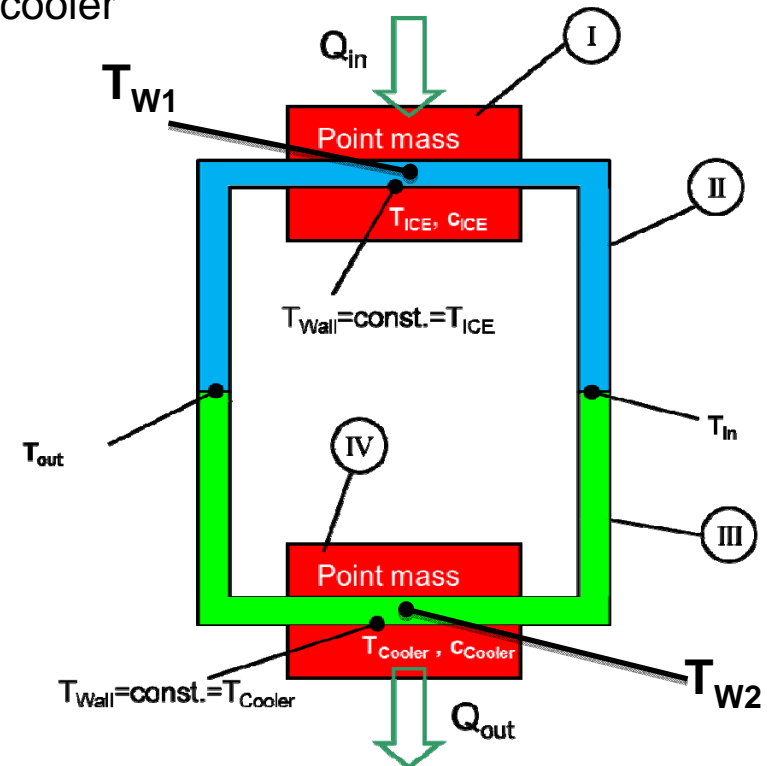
cooler

$Q_{in}$

I

$T_{W1}$

Point mass

II

$T_{ICE}$, $c_{ICE}$

$T_{Wall}$=const.=$T_{ICE}$

$T_{out}$

$T_{In}$

IV

III

Point mass

$T_{Cooler}$ , $c_{Cooler}$

$T_{Wall}$=const.=$T_{Cooler}$

$T_{W2}$

$Q_{out}$